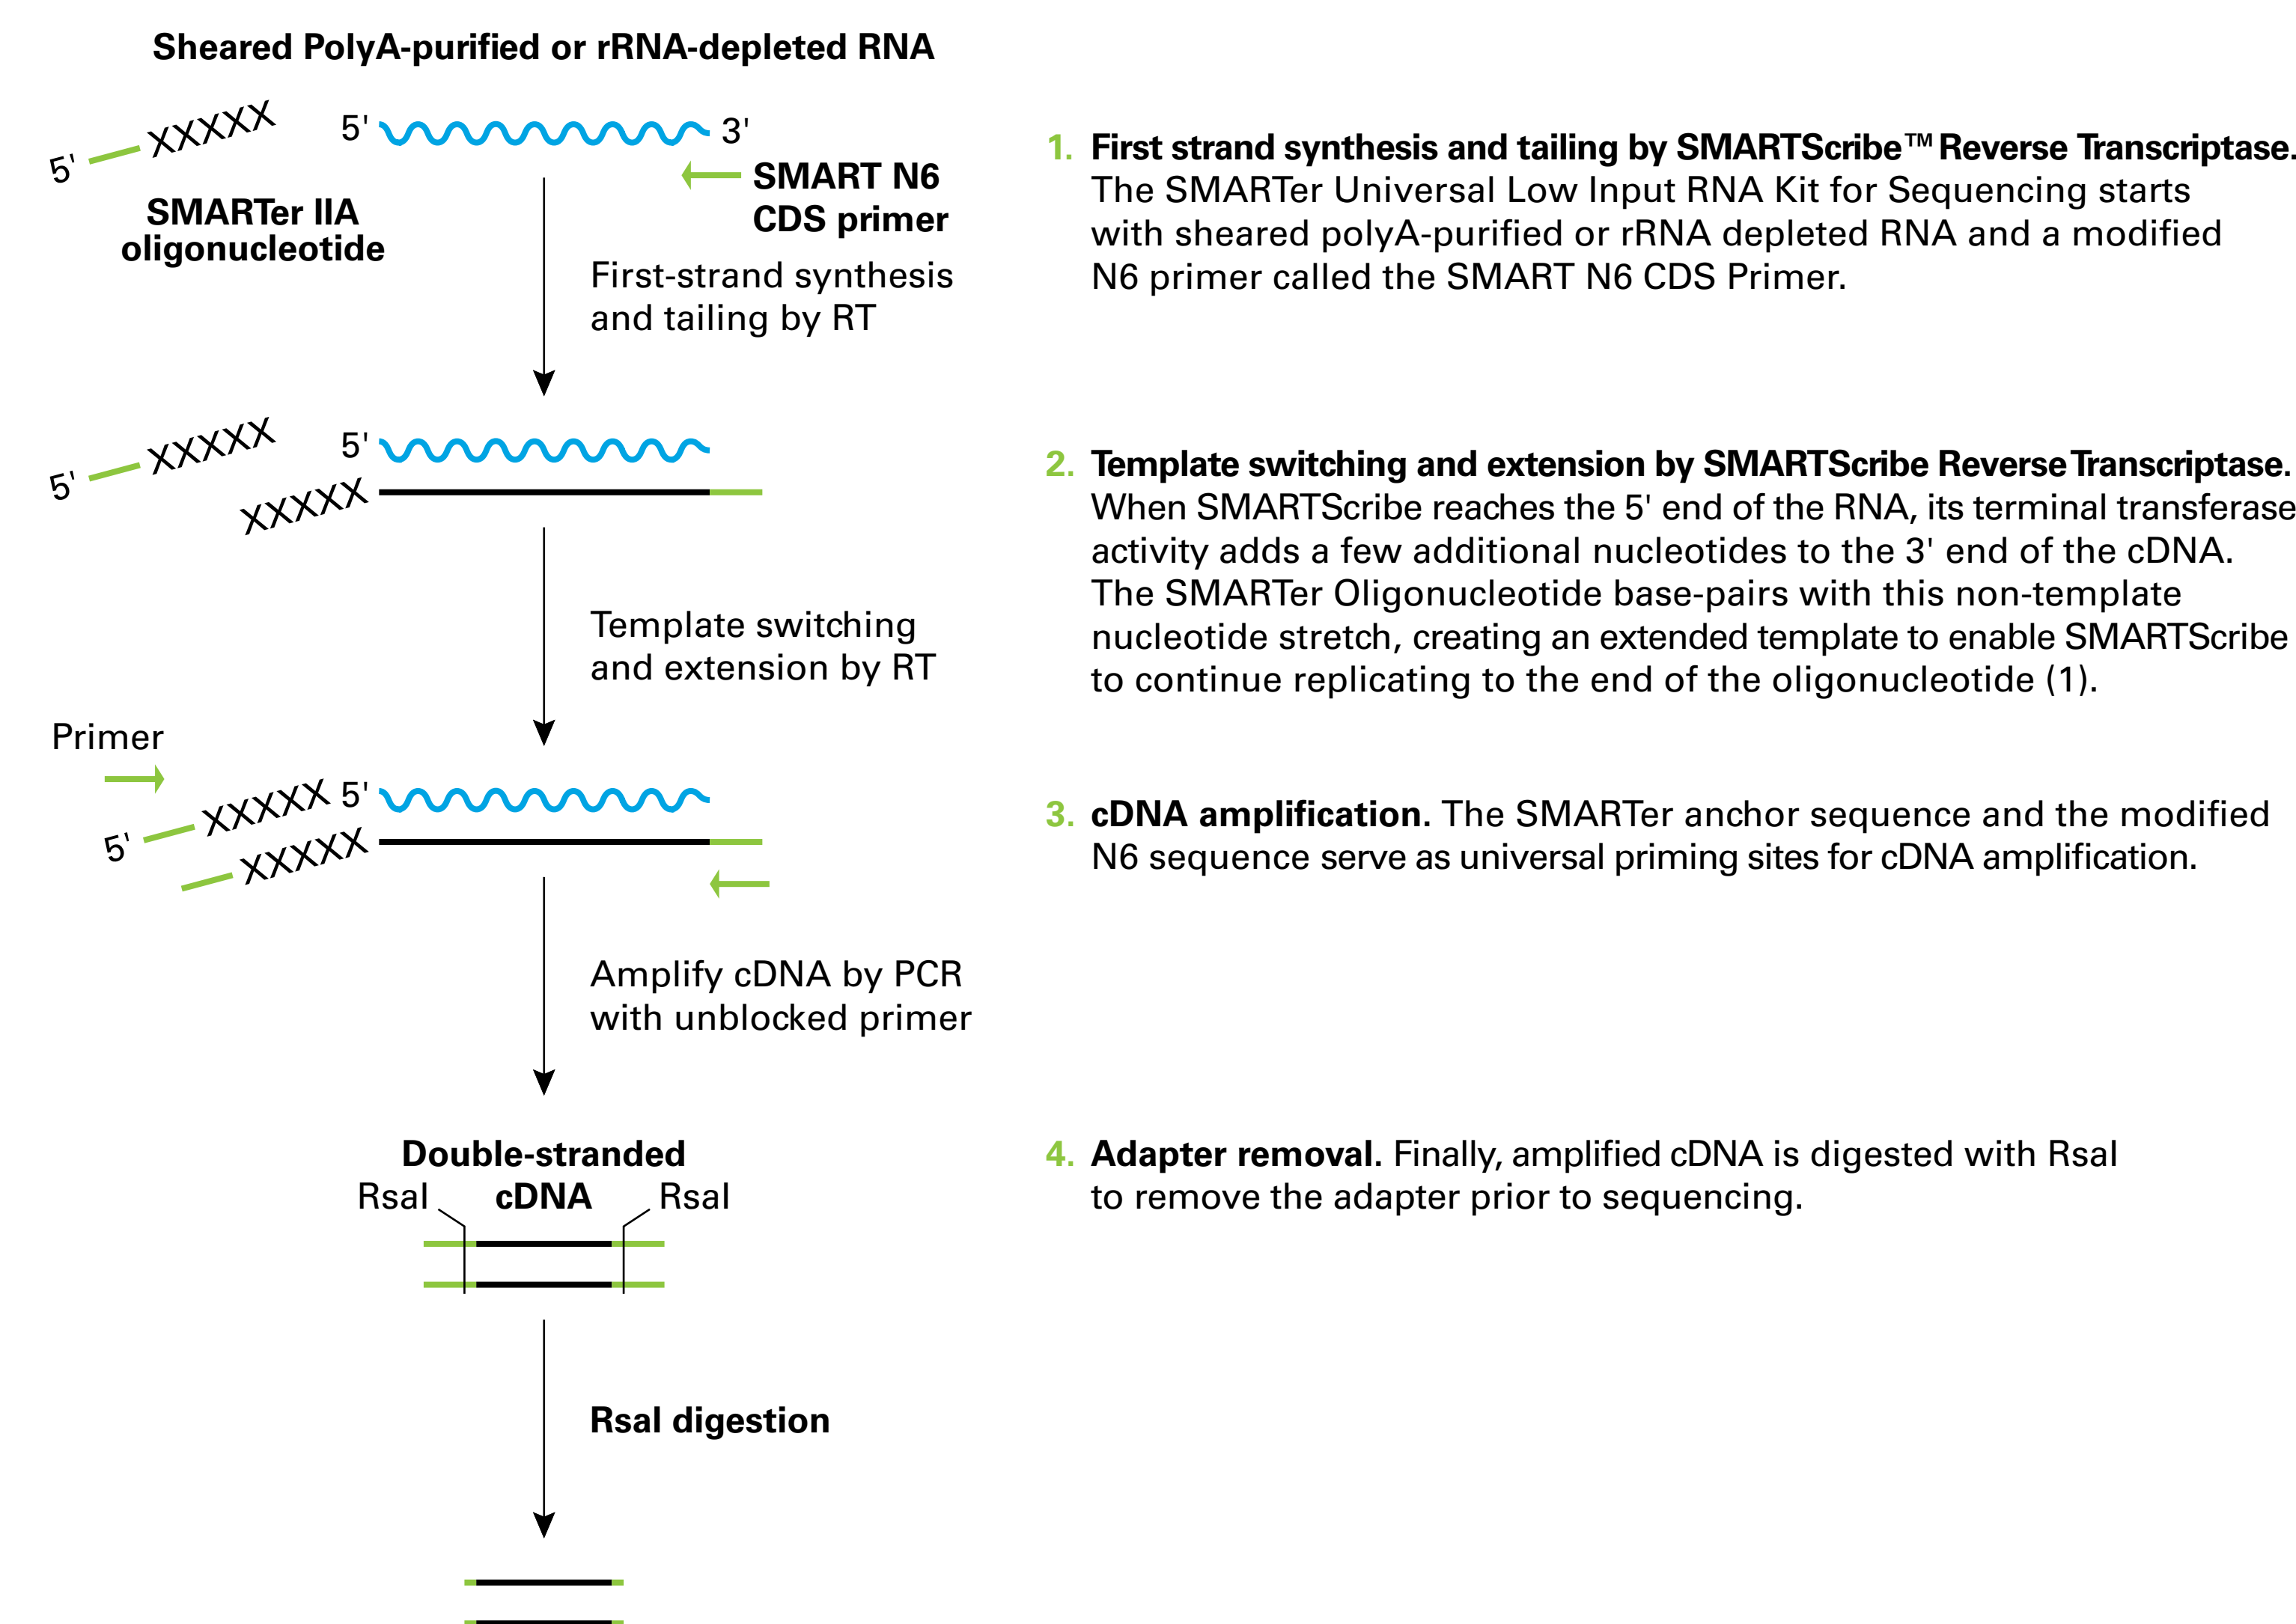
Sheared PolyA-purified or rRNA-depleted RNA

5' XXXXX

SMARTer IIA oligonucleotide

5' 3'

SMART N6 CDS primer

First-strand synthesis and tailing by RT

5' XXXXX

5'

XXXXX

Template switching and extension by RT

Primer

5' XXXXX 5'

XXXXX

Amplify cDNA by PCR with unblocked primer

Double-stranded cDNA

RsaI RsaI

RsaI digestion

1. First strand synthesis and tailing by SMARTScribe™ Reverse Transcriptase. The SMARTer Universal Low Input RNA Kit for Sequencing starts with sheared polyA-purified or rRNA depleted RNA and a modified N6 primer called the SMART N6 CDS Primer.

2. Template switching and extension by SMARTScribe Reverse Transcriptase. When SMARTScribe reaches the 5' end of the RNA, its terminal transferase activity adds a few additional nucleotides to the 3' end of the cDNA. The SMARTer Oligonucleotide base-pairs with this non-template nucleotide stretch, creating an extended template to enable SMARTScribe to continue replicating to the end of the oligonucleotide (1).

3. cDNA amplification. The SMARTer anchor sequence and the modified N6 sequence serve as universal priming sites for cDNA amplification.

4. Adapter removal. Finally, amplified cDNA is digested with RsaI to remove the adapter prior to sequencing.